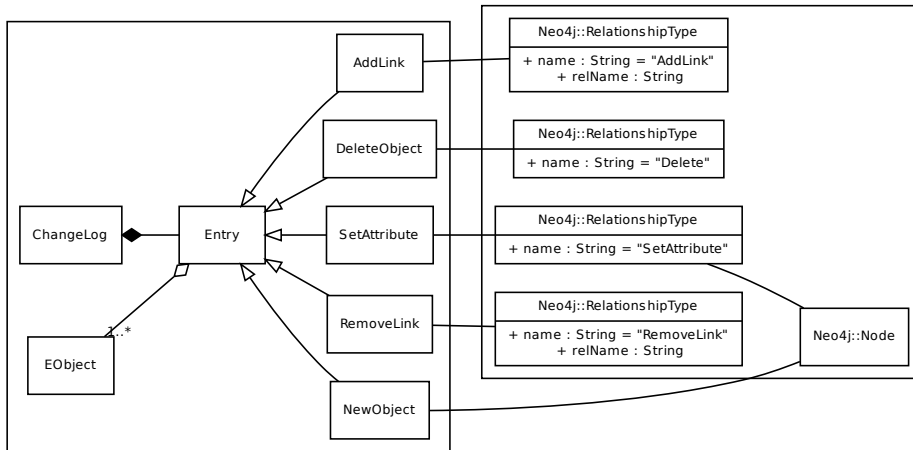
AddLink

DeleteObject

ChangeLog

Entry

SetAttribute

RemoveLink

1..*

EObject

NewObject

Neo4j::RelationshipType

+ name : String = "AddLink"
+ relName : String

Neo4j::RelationshipType

+ name : String = "Delete"

Neo4j::RelationshipType

+ name : String = "SetAttribute"

Neo4j::RelationshipType

+ name : String = "RemoveLink"
+ relName : String

Neo4j::Node